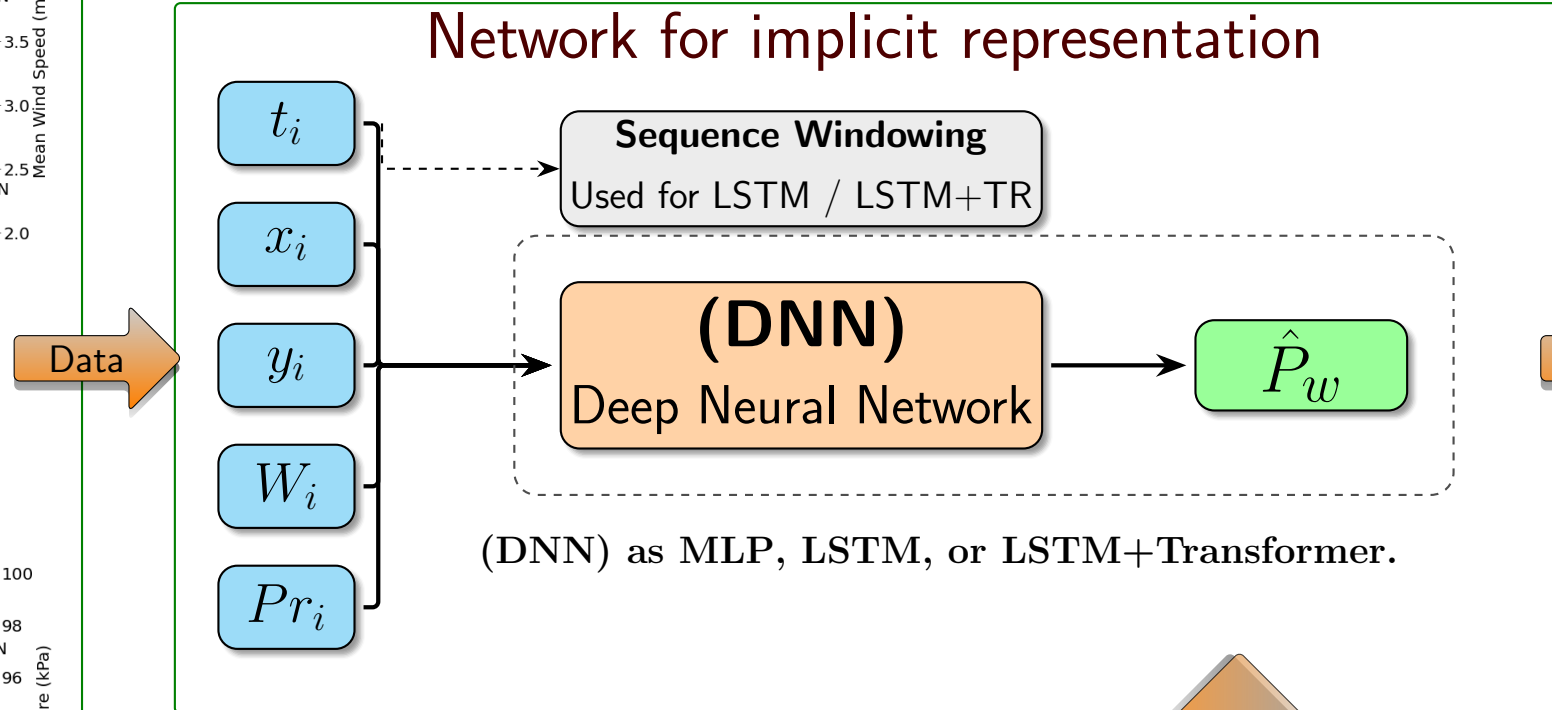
3.5
3.0
2.5
2.0
Mean Wind Speed (m

100
98
96
re (kPa)

Network for implicit representation

Data

$t_i$
$x_i$
$y_i$
$W_i$
$Pr_i$

**Sequence Windowing**
Used for LSTM / LSTM+TR

**(DNN)**
Deep Neural Network

$\hat{P}_w$

**(DNN) as MLP, LSTM, or LSTM+Transformer.**